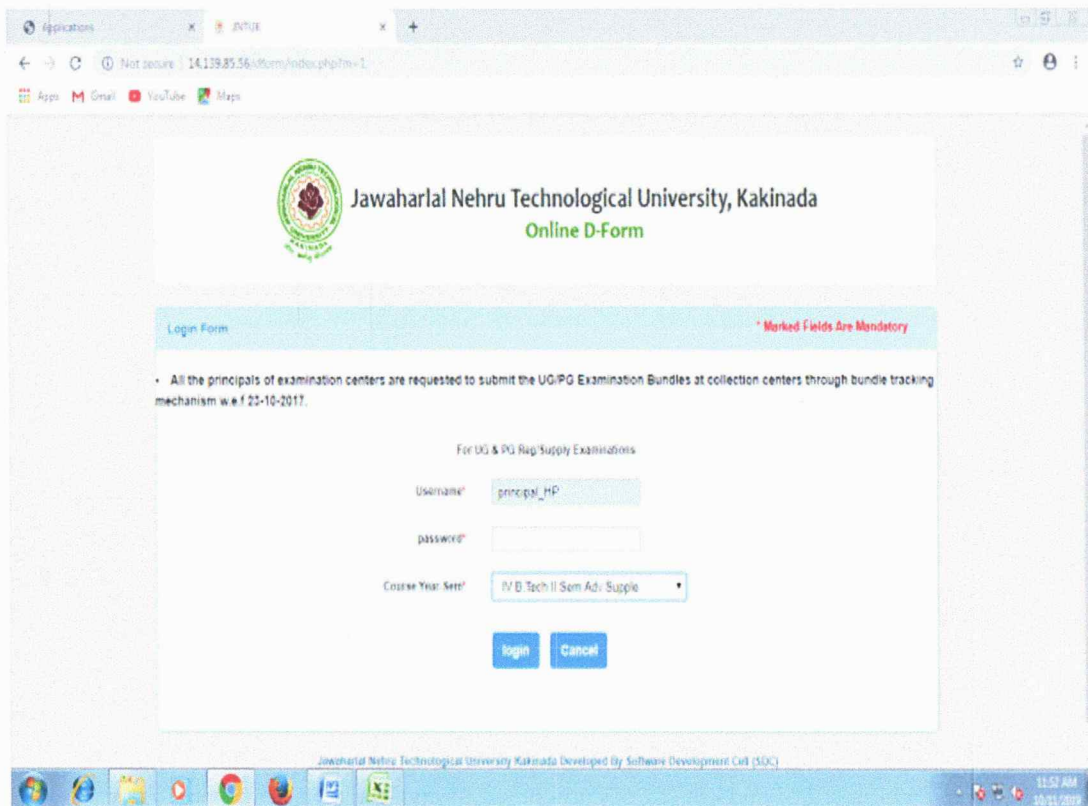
Applications × JNTUK × +

Not secure | 14.139.85.56/dform/index.php?m=1

Apps Gmail YouTube Maps

Jawaharlal Nehru Technological University, Kakinada
Online D-Form

KAKINADA

Login Form

* Marked Fields Are Mandatory

• All the principals of examination centers are requested to submit the UG/PG Examination Bundles at collection centers through bundle tracking mechanism w.e.f 23-10-2017.

For UG & PG Reg/Supply Examinations

Username* principal_HP

password*

Course Year Sem* IV B.Tech II Sem Adv Supple

login Cancel

Jawaharlal Nehru Technological University Kakinada Developed By Software Development Cell (SDC)

11:52 AM
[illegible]